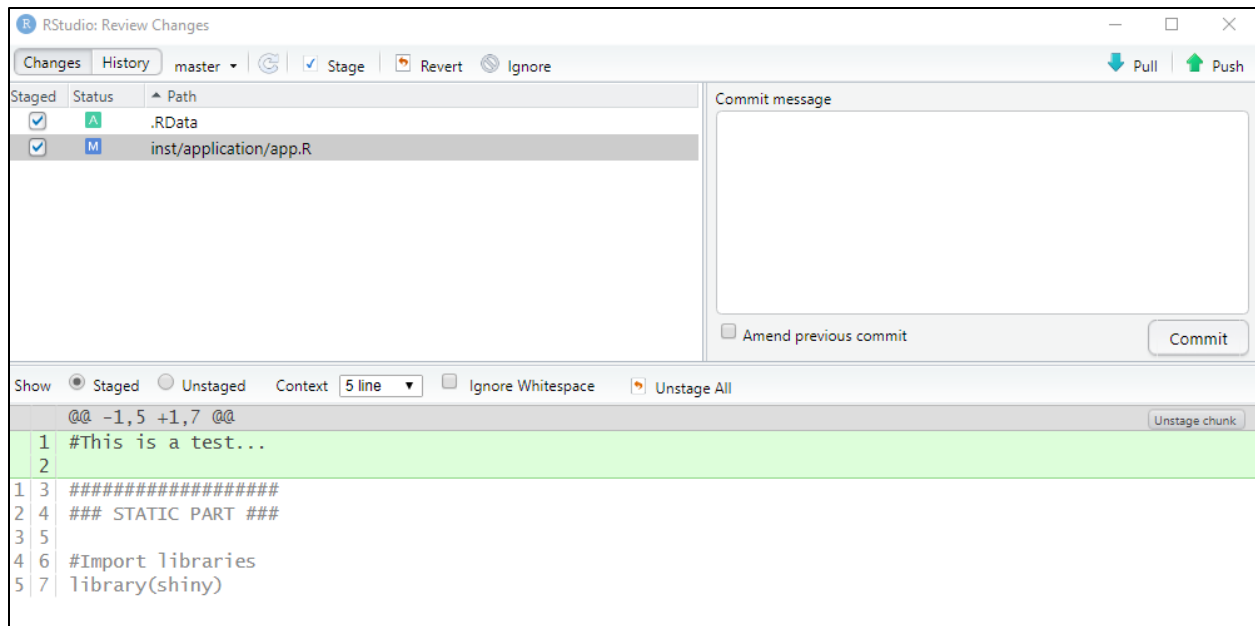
RStudio: Review Changes

Changes History master Stage Revert Ignore Pull Push

| Staged | Status | Path |
|---|---|---|
| ☑ | A | .RData |
| ☑ | M | inst/application/app.R |

Commit message

Amend previous commit

Commit

Show Staged Unstaged Context 5 line Ignore Whitespace Unstage All

@@ -1,5 +1,7 @@

Unstage chunk

1 #This is a test...
2
1 3 ##################
2 4 ### STATIC PART ###
3 5
4 6 #Import libraries
5 7 library(shiny)